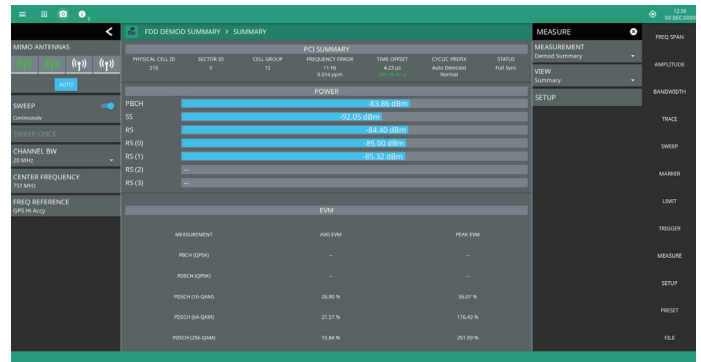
12:36
00 DEC 0000

MIMO ANTENNAS
AUTO
SWEEP
Continuously
SWEEP ONCE
CHANNEL BW
20 MHz
CENTER FREQUENCY
751 MHz
FREQ REFERENCE
GPS Hi Accy

FDD DEMOD SUMMARY > SUMMARY

PCI SUMMARY

| PHYSICAL CELL ID | SECTOR ID | CELL GROUP | FREQUENCY ERROR | TIME OFFSET | CYCLIC PREFIX | STATUS |
|---|---|---|---|---|---|---|
| 216 | 0 | 72 | 11 Hz 0.014 ppm | 4.23 µs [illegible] | Auto Detected Normal | Full Sync |

POWER

| | |
|---|---|
| PBCH | -83.86 dBm |
| SS | -92.05 dBm |
| RS | -84.40 dBm |
| RS (0) | -85.00 dBm |
| RS (1) | -85.32 dBm |
| RS (2) | -- |
| RS (3) | -- |

EVM

| MEASUREMENT | AMS EVM | PEAK EVM |
|---|---|---|
| PBCH (QPSK) | -- | -- |
| PDSCH (QPSK) | -- | -- |
| PDSCH (16-QAM) | 26.80 % | 56.07 % |
| PDSCH (64-QAM) | 21.37 % | 116.42 % |
| PDSCH (256-QAM) | 15.84 % | 251.50 % |

MEASURE
MEASUREMENT
Demod Summary
VIEW
Summary
SETUP

FREQ SPAN
AMPLITUDE
BANDWIDTH
TRACE
SWEEP
MARKER
LIMIT
TRIGGER
MEASURE
SETUP
PRESET
FILE